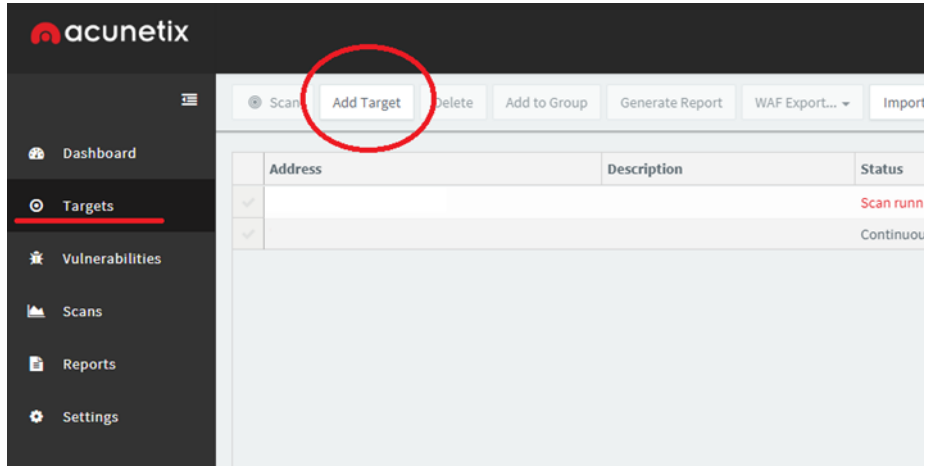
acunetix

Dashboard
Targets
Vulnerabilities
Scans
Reports
Settings

Scan
Add Target
Delete
Add to Group
Generate Report
WAF Export...
Impor

| Address | Description | Status |
|---|---|---|
| | | Scan runn |
| | | Continuou |